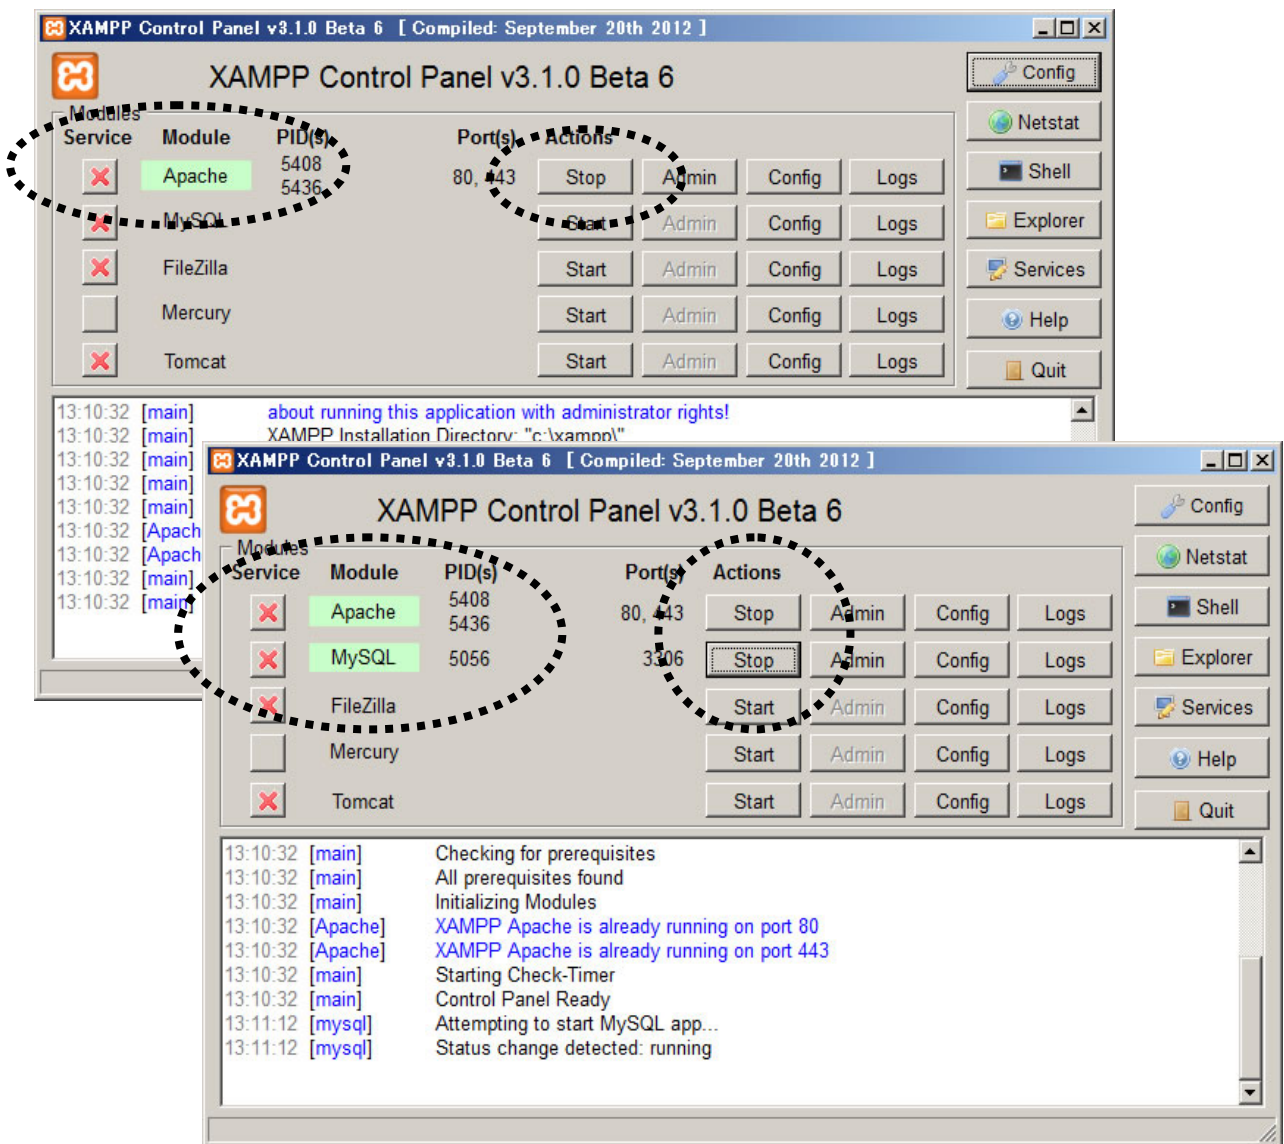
XAMPP Control Panel v3.1.0 Beta 6 [ Compiled: September 20th 2012 ]

XAMPP Control Panel v3.1.0 Beta 6

Config
Netstat
Shell
Explorer
Services
Help
Quit

Modules

| Service | Module | PID(s) | Port(s) | Actions | | | |
|---|---|---|---|---|---|---|---|
| | Apache | 5408 5436 | 80, 443 | Stop | Admin | Config | Logs |
| | MySQL | | | Start | Admin | Config | Logs |
| | FileZilla | | | Start | Admin | Config | Logs |
| | Mercury | | | Start | Admin | Config | Logs |
| | Tomcat | | | Start | Admin | Config | Logs |

13:10:32 [main] about running this application with administrator rights!
13:10:32 [main] XAMPP Installation Directory: "c:\xampp\"
13:10:32 [main]
13:10:32 [main]
13:10:32 [main]
13:10:32 [Apach
13:10:32 [Apach
13:10:32 [main]
13:10:32 [main]

XAMPP Control Panel v3.1.0 Beta 6 [ Compiled: September 20th 2012 ]

XAMPP Control Panel v3.1.0 Beta 6

Config
Netstat
Shell
Explorer
Services
Help
Quit

Modules

| Service | Module | PID(s) | Port(s) | Actions | | | |
|---|---|---|---|---|---|---|---|
| | Apache | 5408 5436 | 80, 443 | Stop | Admin | Config | Logs |
| | MySQL | 5056 | 3306 | Stop | Admin | Config | Logs |
| | FileZilla | | | Start | Admin | Config | Logs |
| | Mercury | | | Start | Admin | Config | Logs |
| | Tomcat | | | Start | Admin | Config | Logs |

13:10:32 [main] Checking for prerequisites
13:10:32 [main] All prerequisites found
13:10:32 [main] Initializing Modules
13:10:32 [Apache] XAMPP Apache is already running on port 80
13:10:32 [Apache] XAMPP Apache is already running on port 443
13:10:32 [main] Starting Check-Timer
13:10:32 [main] Control Panel Ready
13:11:12 [mysql] Attempting to start MySQL app...
13:11:12 [mysql] Status change detected: running